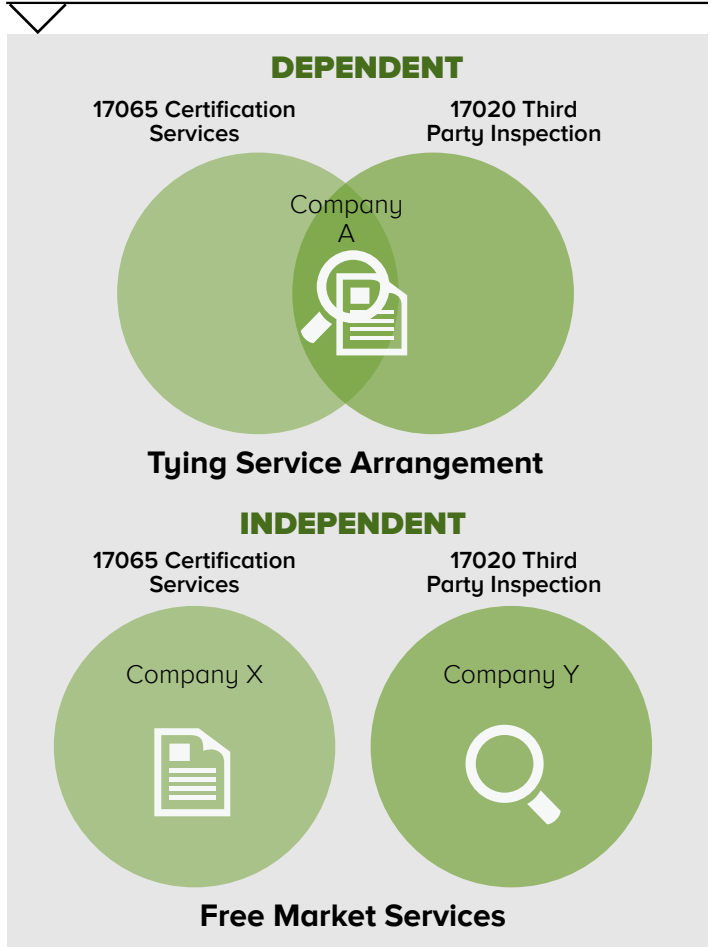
DEPENDENT

17065 Certification Services

17020 Third Party Inspection

Company A

Tying Service Arrangement

INDEPENDENT

17065 Certification Services

17020 Third Party Inspection

Company X

Company Y

Free Market Services